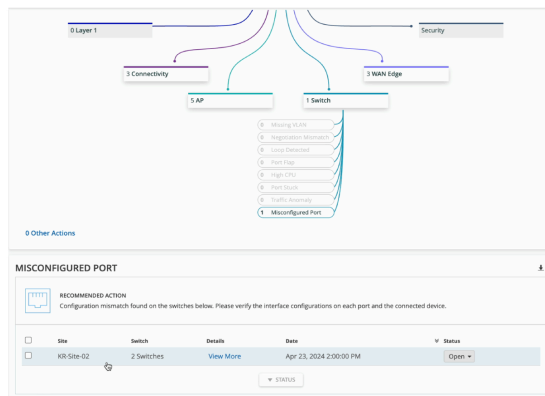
0 Layer 1

Security

3 Connectivity

3 WAN Edge

5 AP

1 Switch

0 Missing VLAN
0 Negotiation Mismatch
0 Loop Detected
0 Port Flap
0 High CPU
0 Port Stuck
0 Traffic Anomaly
1 Misconfigured Port

0 Other Actions

MISCONFIGURED PORT

RECOMMENDED ACTION
Configuration mismatch found on the switches below. Please verify the interface configurations on each port and the connected device.

| | Site | Switch | Details | Date | Status |
|---|---|---|---|---|---|
| | KR-Site-02 | 2 Switches | View More | Apr 23, 2024 2:00:00 PM | Open |

STATUS